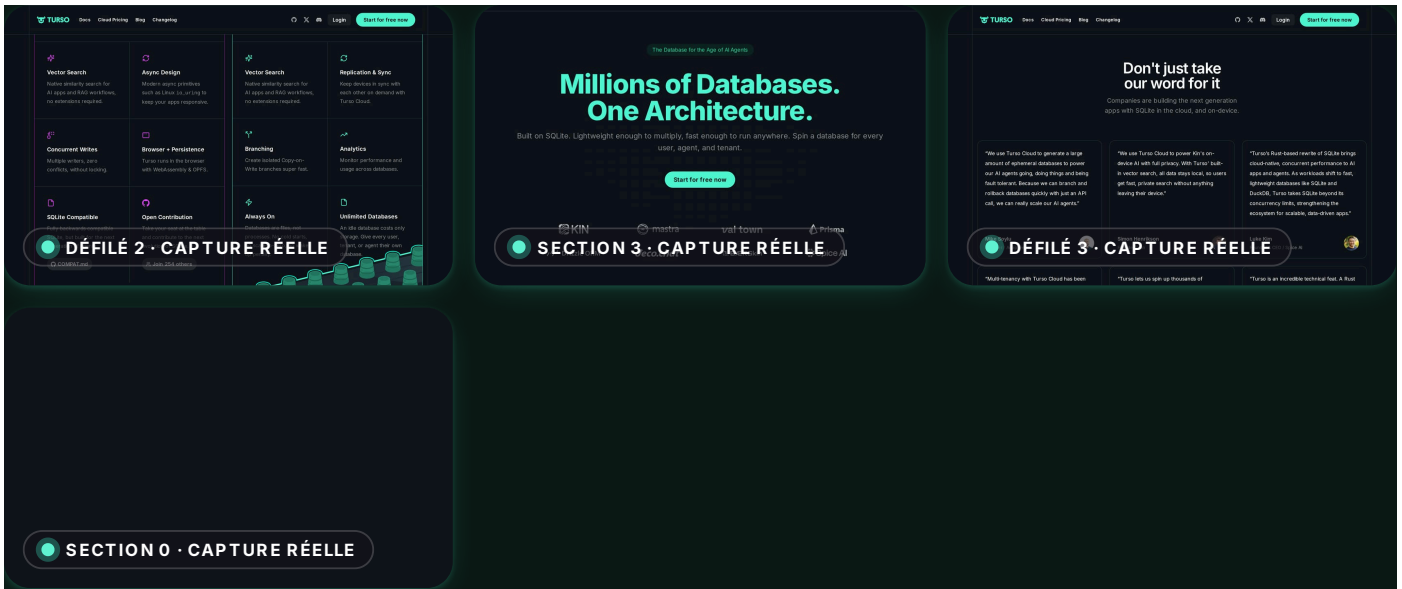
TURSO Docs Cloud Pricing Blog Changelog Login Start for free now

Vector Search
Native similarity search for AI apps and RAG workflows, no extensions required.

Async Design
Modern async primitives such as Linux io_uring to keep your apps responsive.

Concurrent Writes
Multiple writers, zero conflicts, without locking.

Browser + Persistence
Turso runs in the browser with WebAssembly & OPFS.

SQLite Compatible
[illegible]

Open Contribution
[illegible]

Vector Search
Native similarity search for AI apps and RAG workflows, no extensions required.

Replication & Sync
Keep devices in sync with each other on demand with Turso Cloud.

Branching
Create isolated Copy-on-Write branches super fast.

Analytics
Monitor performance and usage across databases.

Always On
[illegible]

Unlimited Databases
An idle database costs only storage. Give every user, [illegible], or agent their own database.

DÉFILÉ 2 · CAPTURE RÉELLE

The Database for the Age of AI Agents

Millions of Databases. One Architecture.

Built on SQLite. Lightweight enough to multiply, fast enough to run anywhere. Spin a database for every user, agent, and tenant.

Start for free now

KIN mastra val town Prisma

SECTION 3 · CAPTURE RÉELLE

TURSO Docs Cloud Pricing Blog Changelog Login Start for free now

Don't just take our word for it

Companies are building the next generation apps with SQLite in the cloud, and on-device.

"We use Turso Cloud to generate a large amount of ephemeral databases to power our AI agents going, doing things and being fault tolerant. Because we can branch and rollback databases quickly with just an API call, we can really scale our AI agents."

"We use Turso Cloud to power Kin's on-device AI with full privacy. With Turso' built-in vector search, all data stays local, so users get fast, private search without anything leaving their device."

"Turso's Rust-based rewrite of SQLite brings cloud-native, concurrent performance to AI apps and agents. As workloads shift to fast, lightweight databases like SQLite and DuckDB, Turso takes SQLite beyond its concurrency limits, strengthening the ecosystem for scalable, data-driven apps."

DÉFILÉ 3 · CAPTURE RÉELLE

"Multi-tenancy with Turso Cloud has been

"Turso lets us spin up thousands of

"Turso is an incredible technical feat. A Rust

SECTION 0 · CAPTURE RÉELLE